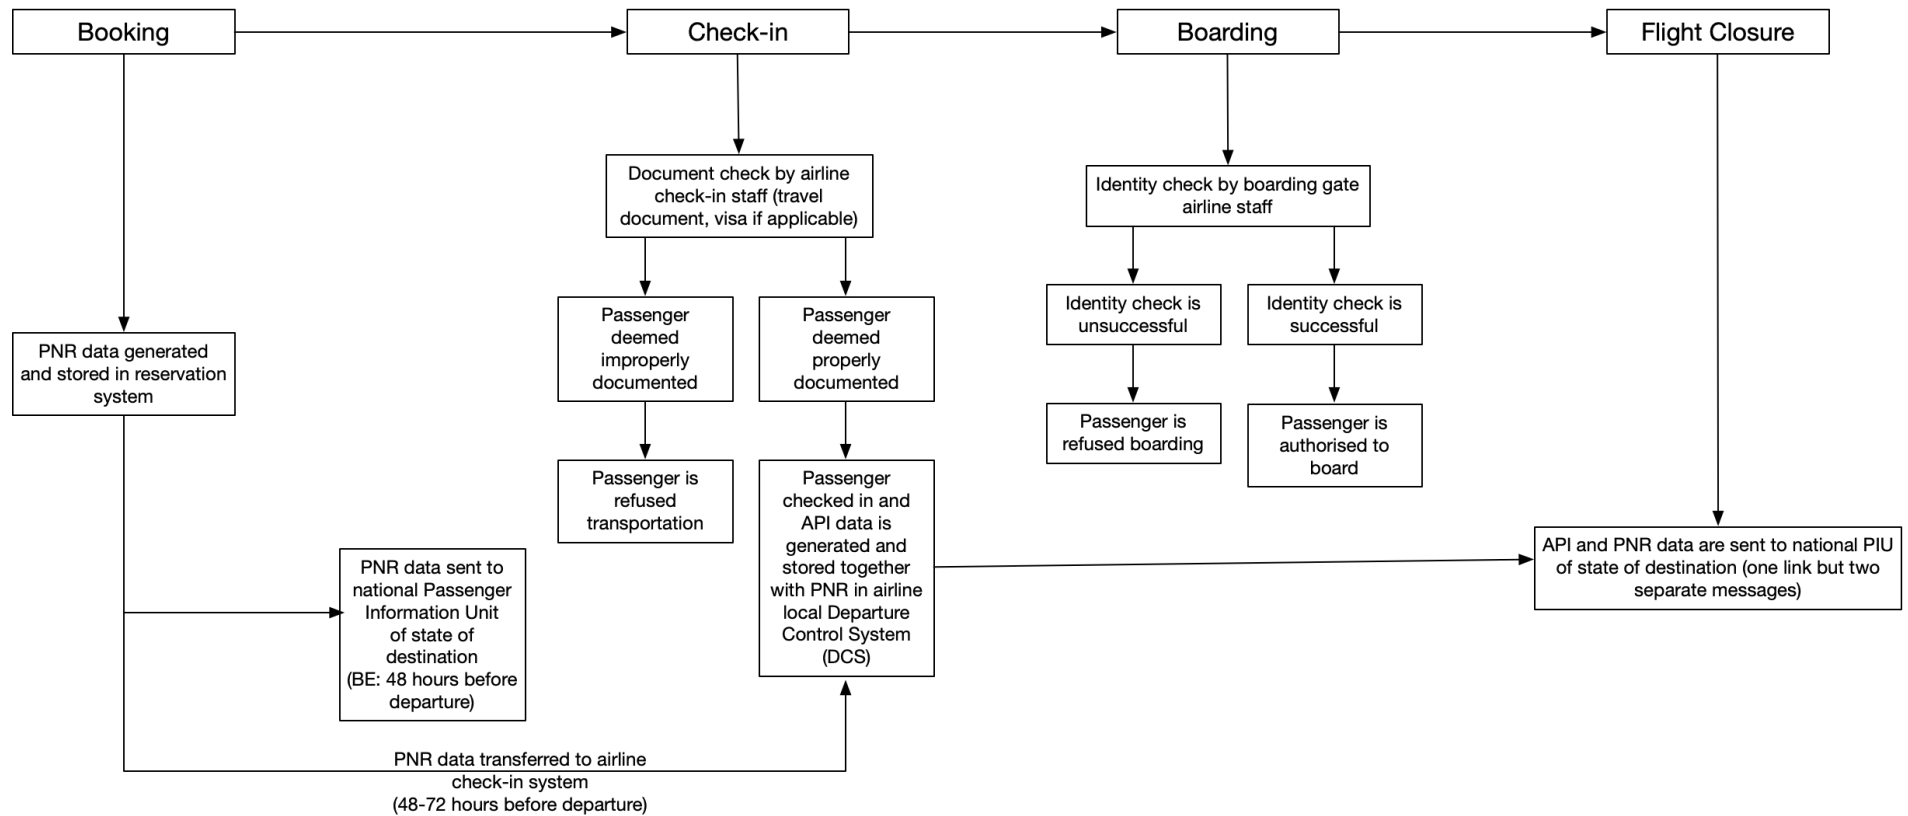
Booking

Check-in

Boarding

Flight Closure

Document check by airline check-in staff (travel document, visa if applicable)

Identity check by boarding gate airline staff

PNR data generated and stored in reservation system

Passenger deemed improperly documented

Passenger deemed properly documented

Identity check is unsuccessful

Identity check is successful

Passenger is refused boarding

Passenger is authorised to board

Passenger is refused transportation

Passenger checked in and API data is generated and stored together with PNR in airline local Departure Control System (DCS)

API and PNR data are sent to national PIU of state of destination (one link but two separate messages)

PNR data sent to national Passenger Information Unit of state of destination (BE: 48 hours before departure)

PNR data transferred to airline check-in system (48-72 hours before departure)